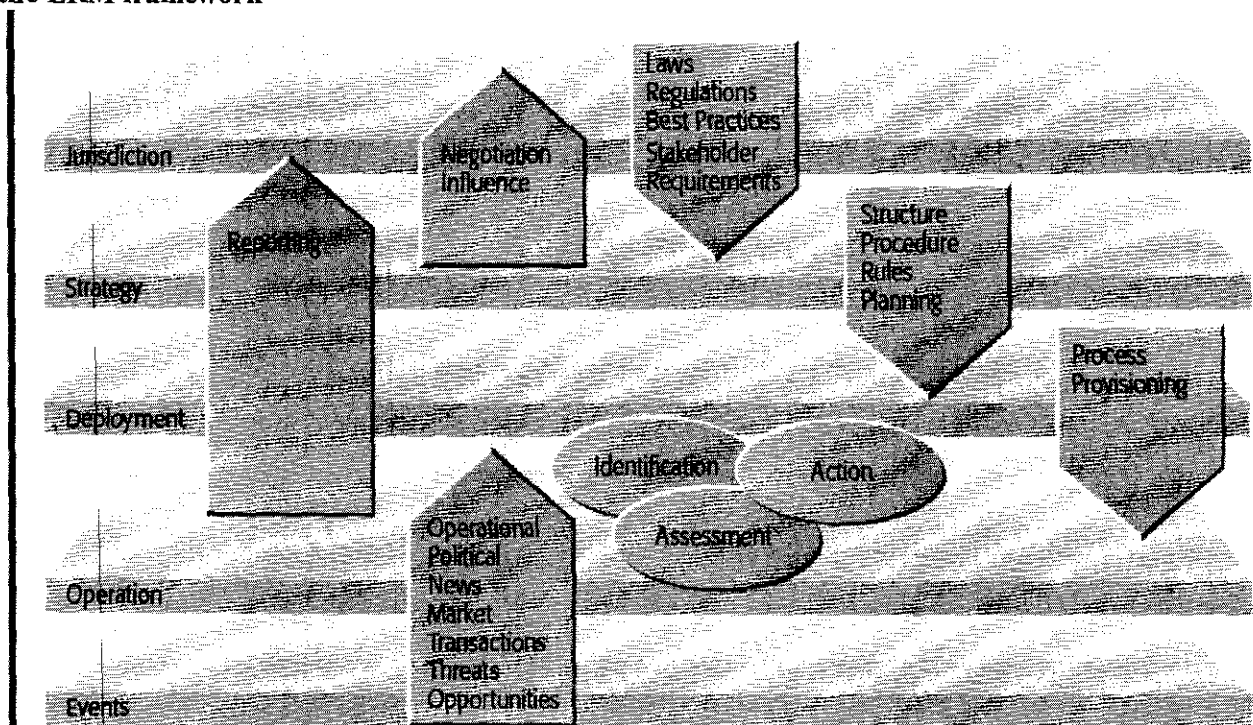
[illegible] ERM Framework

Jurisdiction

Strategy

Deployment

Operation

Events

Reporting

Negotiation
Influence

Laws
Regulations
Best Practices
Stakeholder
Requirements

Structure
Procedure
Rules
Planning

Process
Provisioning

Identification

Action

Assessment

Operational
Political
News
Market
Transactions
Threats
Opportunities